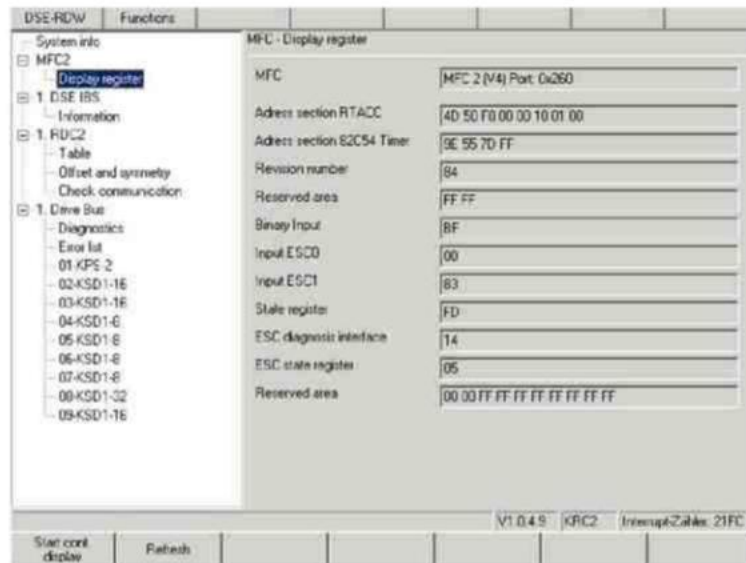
DSE-RDW | Functions

System info
MFC2
Display register
1. DSE IBS
Information
1. RDC2
Table
Offset and symmetry
Check communication
1. Drive Bus
Diagnostics
Error list
01-KPS 2
02-KSD1-16
03-KSD1-16
04-KSD1-8
05-KSD1-8
06-KSD1-8
07-KSD1-8
08-KSD1-32
09-KSD1-16

MFC - Display register

| | |
|---|---|
| MFC | MFC 2 (V4) Port: 0x260 |
| Adress section RTACC | 4D 50 F0 00 00 10 01 00 |
| Adress section 82C54 Timer | 9E 55 7D FF |
| Revision number | 84 |
| Reserved area | FF FF |
| Binary Input | BF |
| Input ESC0 | 00 |
| Input ESC1 | 83 |
| State register | FD |
| ESC diagnosis interface | 14 |
| ESC state register | 05 |
| Reserved area | 00 00 FF FF FF FF FF FF FF FF |

V1.0.4.9 | KRC2 | Interrupt-Zahler: 21FC

Start cont. display | Refresh